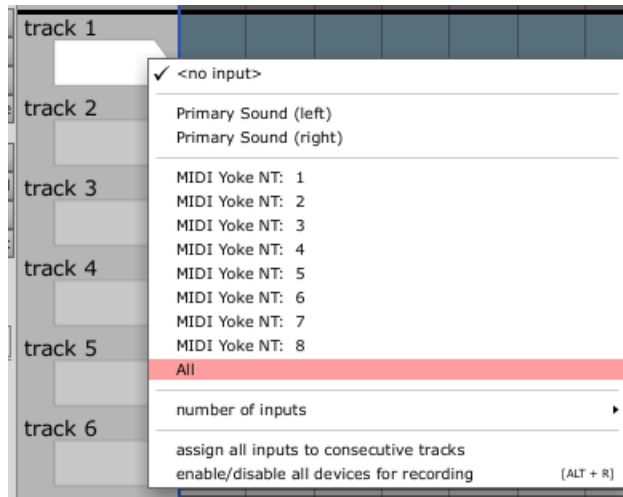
track 1

track 2

track 3

track 4

track 5

track 6

✓ <no input>

Primary Sound (left)
Primary Sound (right)

MIDI Yoke NT: 1
MIDI Yoke NT: 2
MIDI Yoke NT: 3
MIDI Yoke NT: 4
MIDI Yoke NT: 5
MIDI Yoke NT: 6
MIDI Yoke NT: 7
MIDI Yoke NT: 8
All

number of inputs

assign all inputs to consecutive tracks
enable/disable all devices for recording [ALT + R]